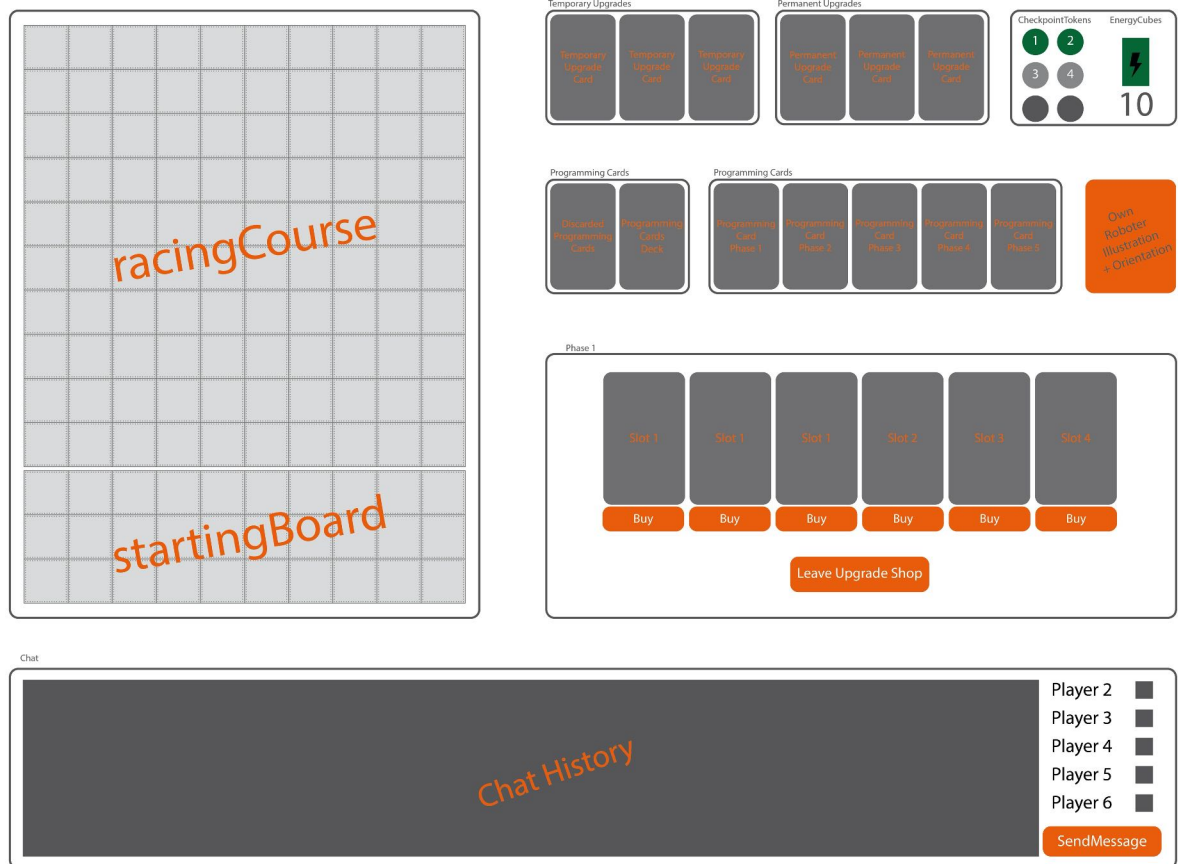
racingCourse

startingBoard

Temporary Upgrades

Temporary Upgrade Card

Temporary Upgrade Card

Temporary Upgrade Card

Permanent Upgrades

Permanent Upgrade Card

Permanent Upgrade Card

Permanent Upgrade Card

CheckpointTokens

1 2 3 4

EnergyCubes

10

Programming Cards

Discarded Programming Cards

Programming Cards Deck

Programming Cards

Programming Card Phase 1

Programming Card Phase 2

Programming Card Phase 3

Programming Card Phase 4

Programming Card Phase 5

Own Roboter Illustration + Orientation

Phase 1

| Slot 1 | Slot 1 | Slot 1 | Slot 2 | Slot 3 | Slot 4 |
|---|---|---|---|---|---|
| Buy | Buy | Buy | Buy | Buy | Buy |

Leave Upgrade Shop

Chat

Chat History

Player 2

Player 3

Player 4

Player 5

Player 6

SendMessage